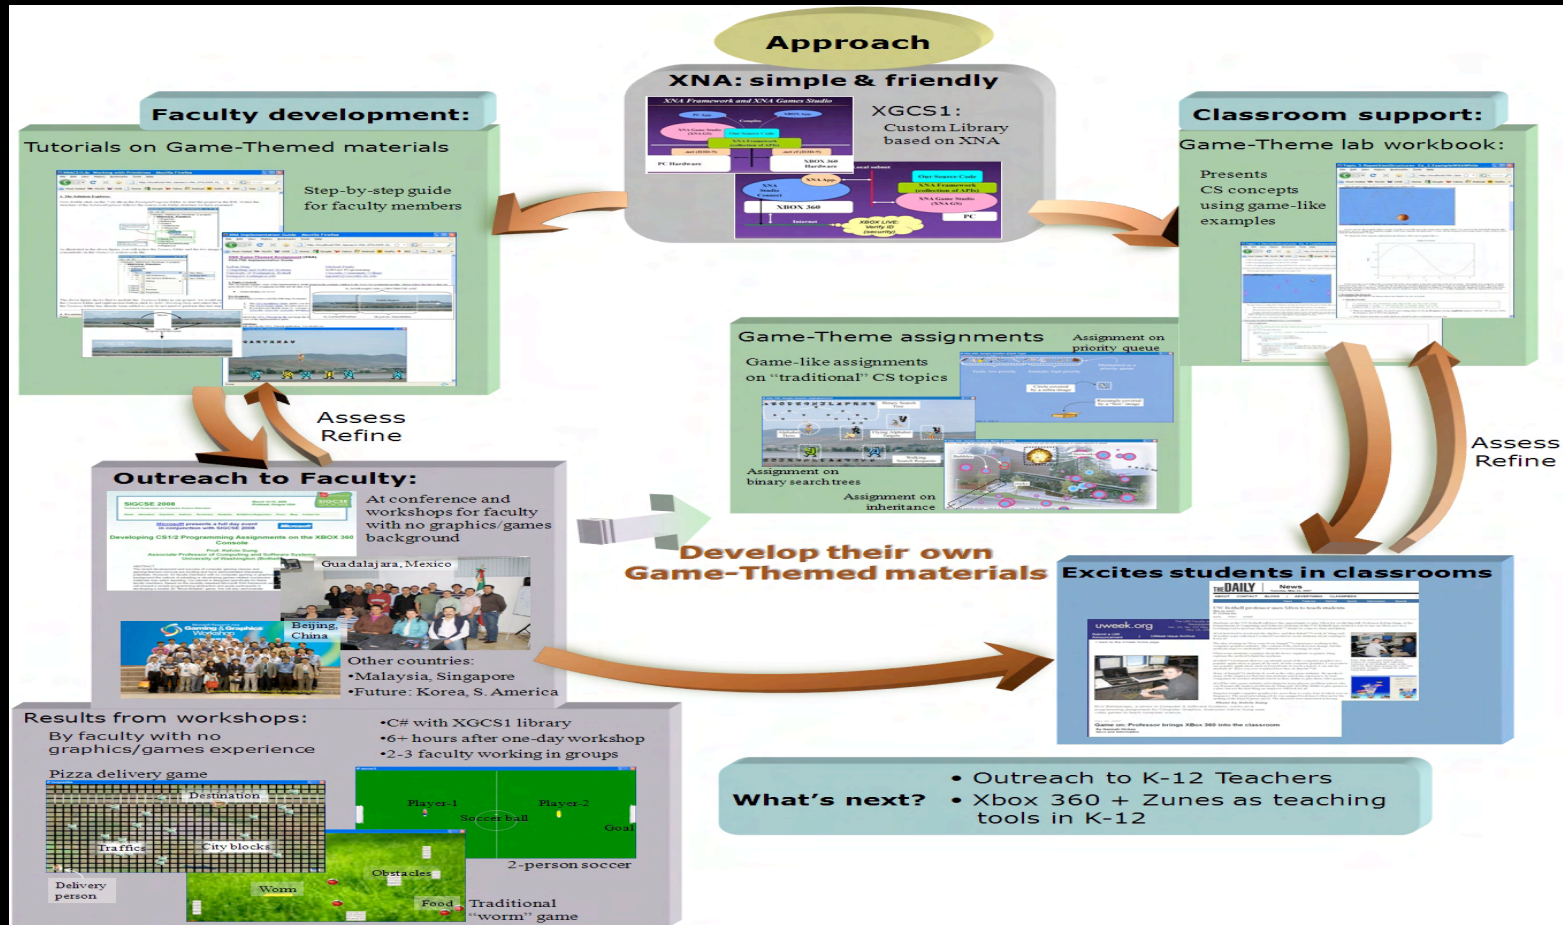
Approach

XNA: simple & friendly

XNA Framework and XNA Games Studio

XGCS1: Custom Library based on XNA

XBOX 360

PC

Faculty development:

Tutorials on Game-Themed materials

Step-by-step guide for faculty members

Assess
Refine

Classroom support:

Game-Theme lab workbook:

Presents CS concepts using game-like examples

Game-Theme assignments

Assignment on priority queue

Game-like assignments on "traditional" CS topics

Assignment on binary search trees

Assignment on inheritance

Assess
Refine

Outreach to Faculty:

SIGCSE 2008

Developing CS1/2 Programming Assignments on the XBOX 360 Console

At conference and workshops for faculty with no graphics/games background

Guadalajara, Mexico

Beijing, China

Other countries:
•Malaysia, Singapore
•Future: Korea, S. America

Develop their own
Game-Themed materials

Excites students in classrooms

THE DAILY

uweek.org

Game on: Professor brings XBox 360 into the classroom

Results from workshops:
By faculty with no graphics/games experience

•C# with XGCS1 library
•6+ hours after one-day workshop
•2-3 faculty working in groups

Pizza delivery game

Destination

Traffic

City blocks

Delivery person

Player-1

Player-2

Soccer ball

Goal

2-person soccer

Obstacles

Worm

Food

Traditional "worm" game

What's next?

• Outreach to K-12 Teachers
• Xbox 360 + Zunes as teaching tools in K-12